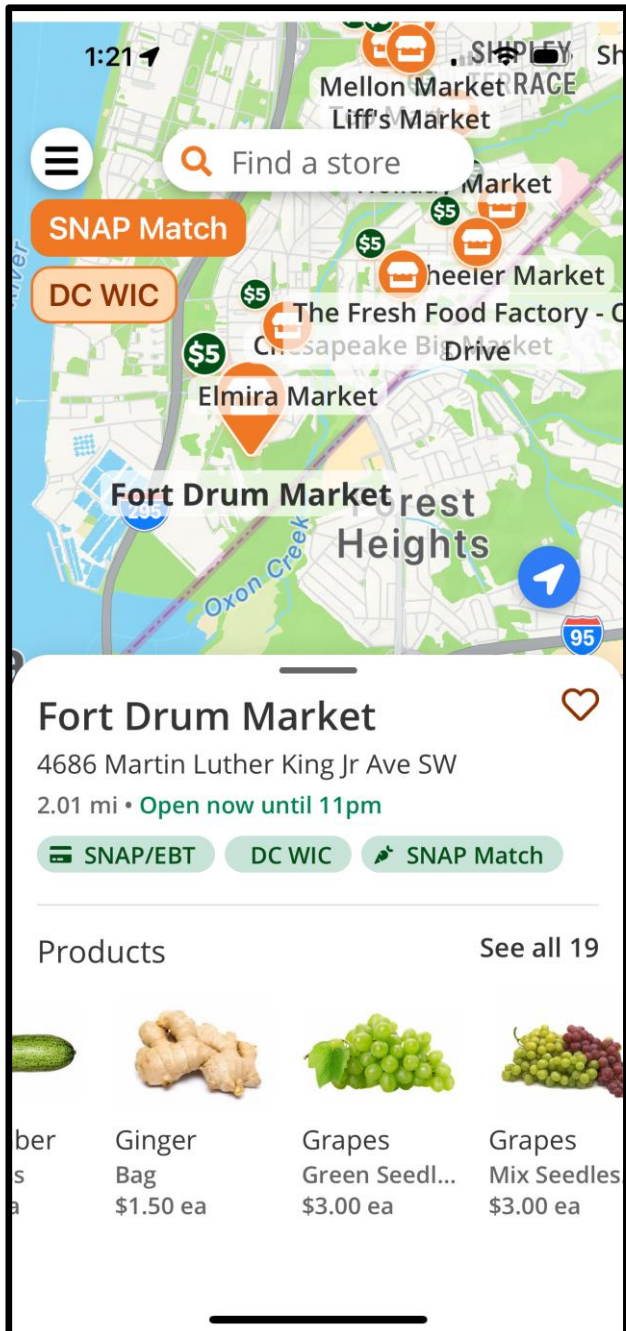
1:21

SHIPLEY TERRACE

Sh

Mellon Market

Liff's Market

Find a store

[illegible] Market

SNAP Match

DC WIC

$5

$5

$5

$5

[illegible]heeler Market

The Fresh Food Factory - C

Chesapeake Big Market

Drive

Elmira Market

Fort Drum Market

295

Forest Heights

Oxon Creek

95

Fort Drum Market

4686 Martin Luther King Jr Ave SW

2.01 mi • Open now until 11pm

SNAP/EBT

DC WIC

SNAP Match

Products

See all 19

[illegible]ber
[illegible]s
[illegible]a

Ginger
Bag
$1.50 ea

Grapes
Green Seedl...
$3.00 ea

Grapes
Mix Seedles
$3.00 ea